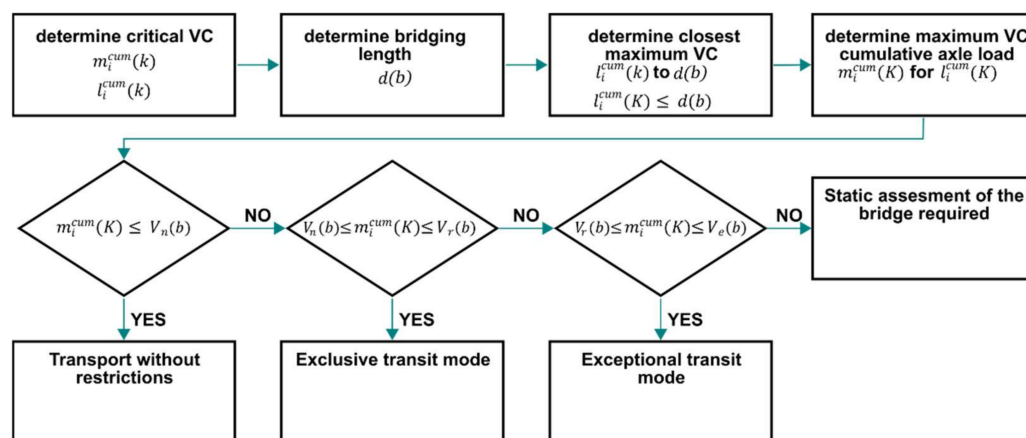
determine critical VC
$m_i^{cum}(k)$
$l_i^{cum}(k)$

determine bridging length
$d(b)$

determine closest maximum VC
$l_i^{cum}(k)$ to $d(b)$
$l_i^{cum}(K) \leq d(b)$

determine maximum VC cumulative axle load
$m_i^{cum}(K)$ for $l_i^{cum}(K)$

$m_i^{cum}(K) \leq V_n(b)$

NO

$V_n(b) \leq m_i^{cum}(K) \leq V_r(b)$

NO

$V_r(b) \leq m_i^{cum}(K) \leq V_e(b)$

NO

Static assesment of the bridge required

YES

Transport without restrictions

YES

Exclusive transit mode

YES

Exceptional transit mode